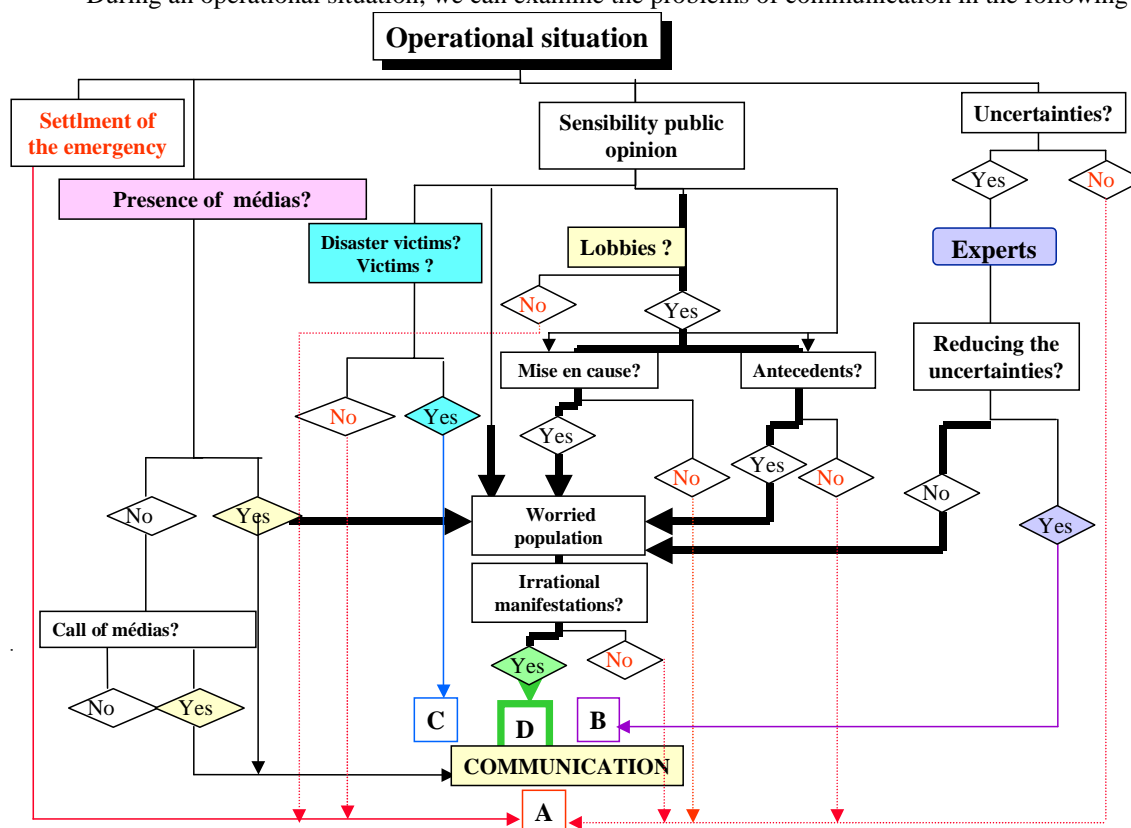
During an operational situation, we can examine the problems of communication in the following

Operational situation

Settlment of the emergency

Presence of médias?

Sensibility public opinion

Uncertainties?

Yes

No

Experts

Disaster victims? Victims ?

Lobbies ?

No

Yes

Mise en cause?

Antecedents?

Reducing the uncertainties?

No

Yes

Yes

Yes

No

No

No

No

Yes

Worried population

Yes

Irrational manifestations?

Call of médias?

Yes

No

No

Yes

C

D

B

COMMUNICATION

A